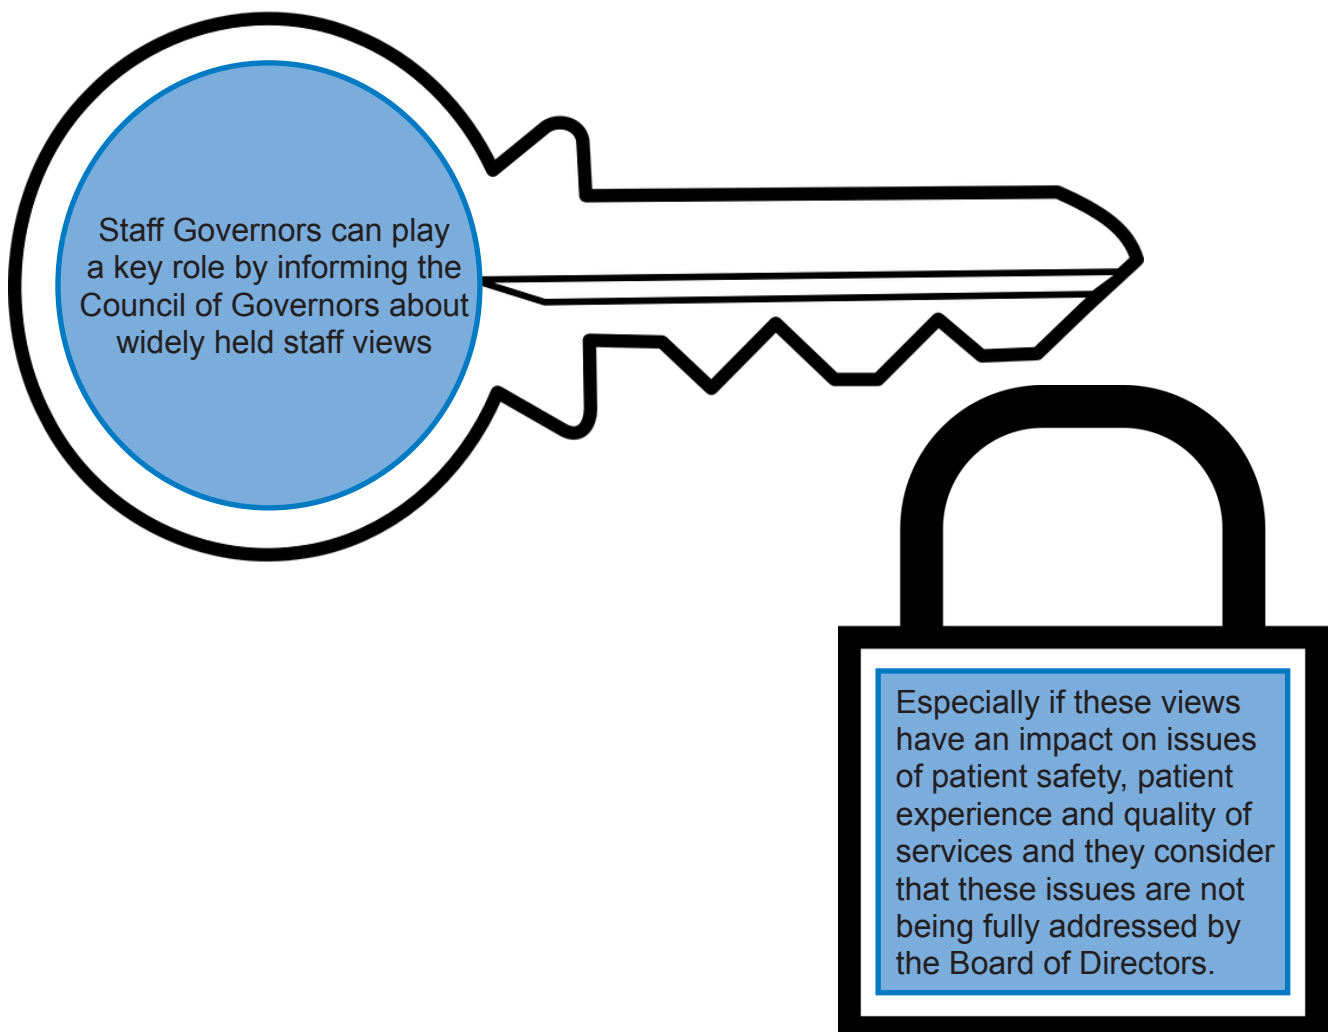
Staff Governors can play a key role by informing the Council of Governors about widely held staff views

Especially if these views have an impact on issues of patient safety, patient experience and quality of services and they consider that these issues are not being fully addressed by the Board of Directors.